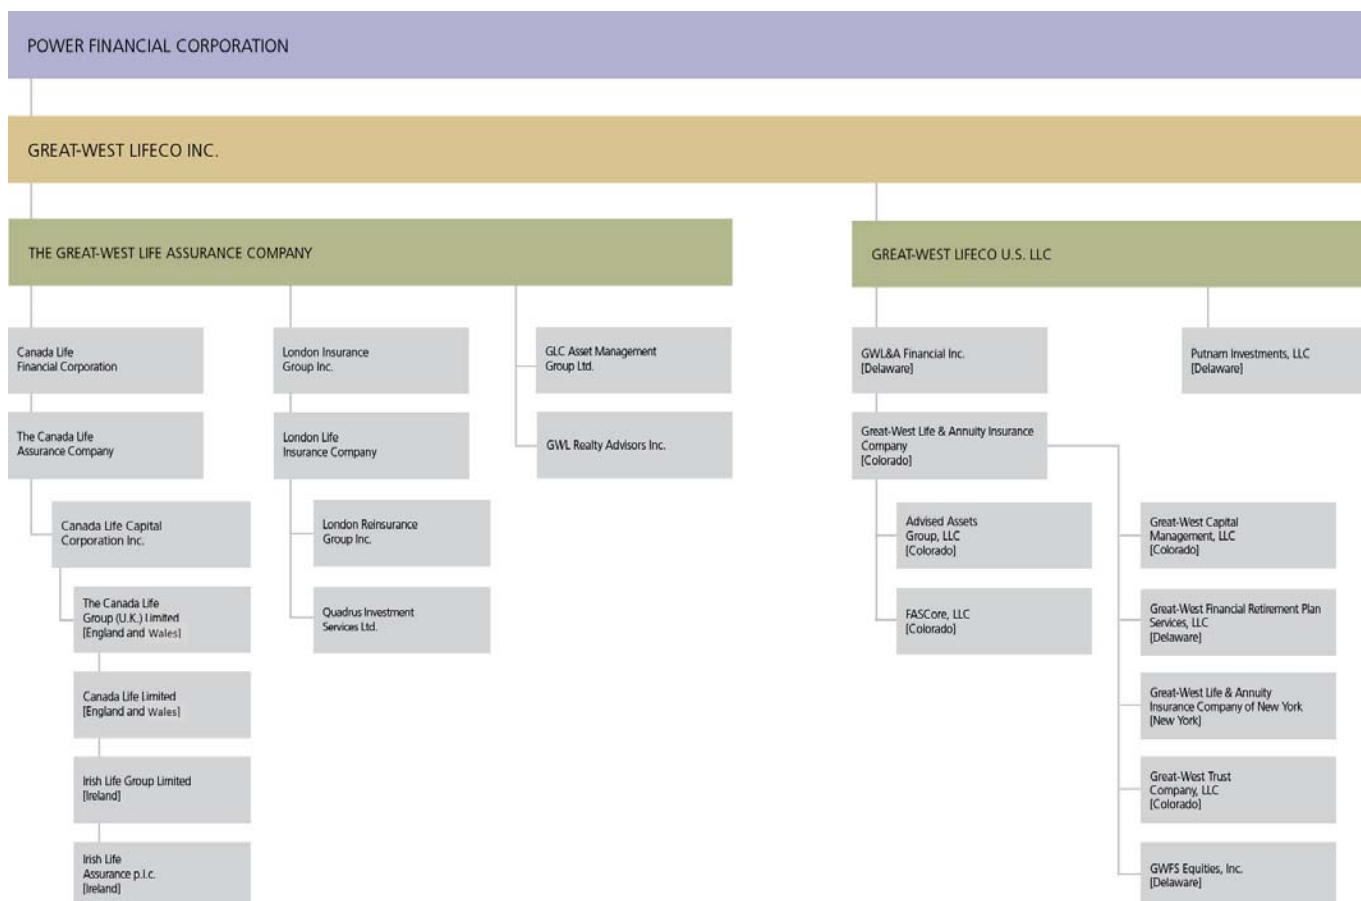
POWER FINANCIAL CORPORATION

GREAT-WEST LIFECO INC.

THE GREAT-WEST LIFE ASSURANCE COMPANY

GREAT-WEST LIFECO U.S. LLC

Canada Life Financial Corporation

The Canada Life Assurance Company

Canada Life Capital Corporation Inc.

The Canada Life Group (U.K.) Limited [England and Wales]

Canada Life Limited [England and Wales]

Irish Life Group Limited [Ireland]

Irish Life Assurance p.l.c. [Ireland]

London Insurance Group Inc.

London Life Insurance Company

London Reinsurance Group Inc.

Quadrus Investment Services Ltd.

GLC Asset Management Group Ltd.

GWL Realty Advisors Inc.

GWL&A Financial Inc. [Delaware]

Great-West Life & Annuity Insurance Company [Colorado]

Advised Assets Group, LLC [Colorado]

FASCore, LLC [Colorado]

Putnam Investments, LLC [Delaware]

Great-West Capital Management, LLC [Colorado]

Great-West Financial Retirement Plan Services, LLC [Delaware]

Great-West Life & Annuity Insurance Company of New York [New York]

Great-West Trust Company, LLC [Colorado]

GWFS Equities, Inc. [Delaware]